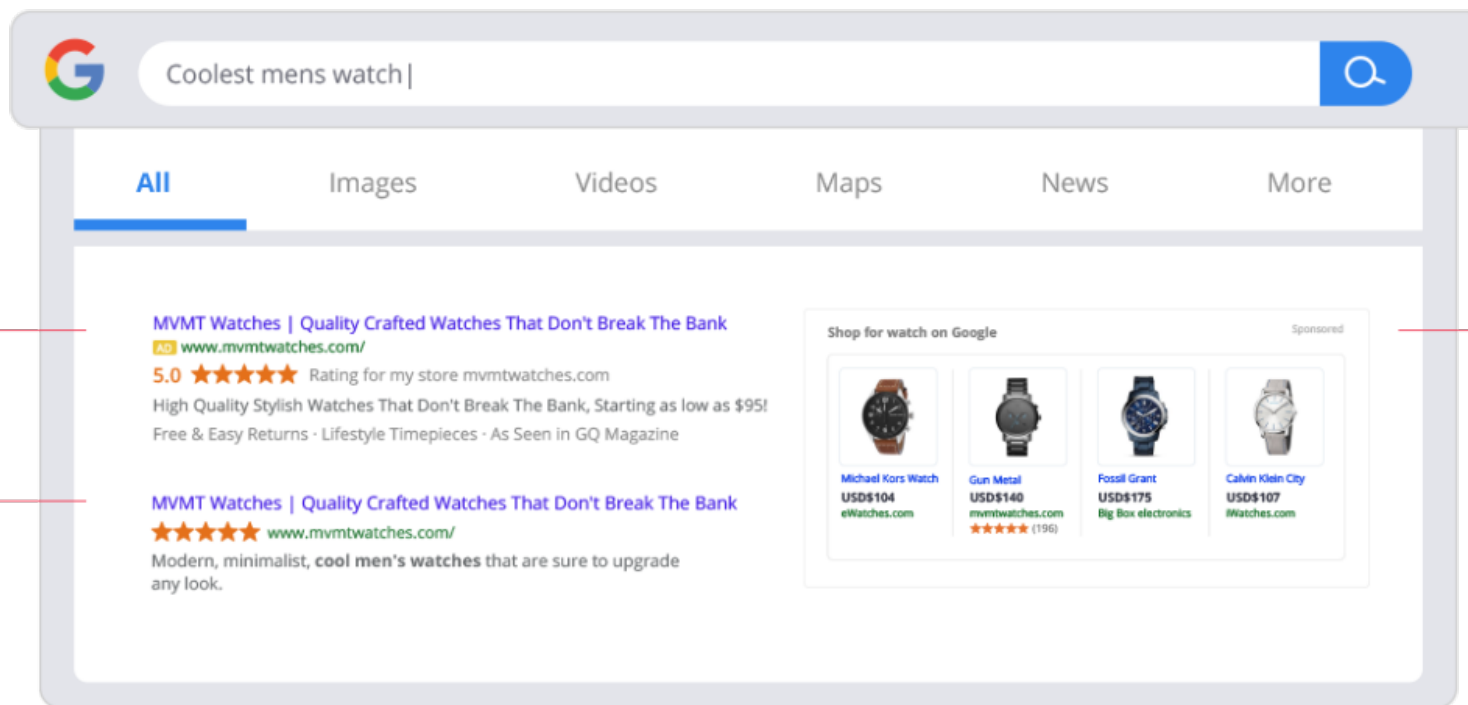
Coolest mens watch|

All Images Videos Maps News More

MVMT Watches | Quality Crafted Watches That Don't Break The Bank
AD www.mvmtwatches.com/
5.0 ★★★★★ Rating for my store mvmtwatches.com
High Quality Stylish Watches That Don't Break The Bank, Starting as low as $95!
Free & Easy Returns · Lifestyle Timepieces · As Seen in GQ Magazine

MVMT Watches | Quality Crafted Watches That Don't Break The Bank
★★★★★ www.mvmtwatches.com/
Modern, minimalist, **cool men's watches** that are sure to upgrade any look.

Shop for watch on Google

Sponsored

Michael Kors Watch
USD$104
eWatches.com

Gun Metal
USD$140
mvmtwatches.com
★★★★★ (196)

Fossil Grant
USD$175
Big Box electronics

Calvin Klein City
USD$107
iWatches.com